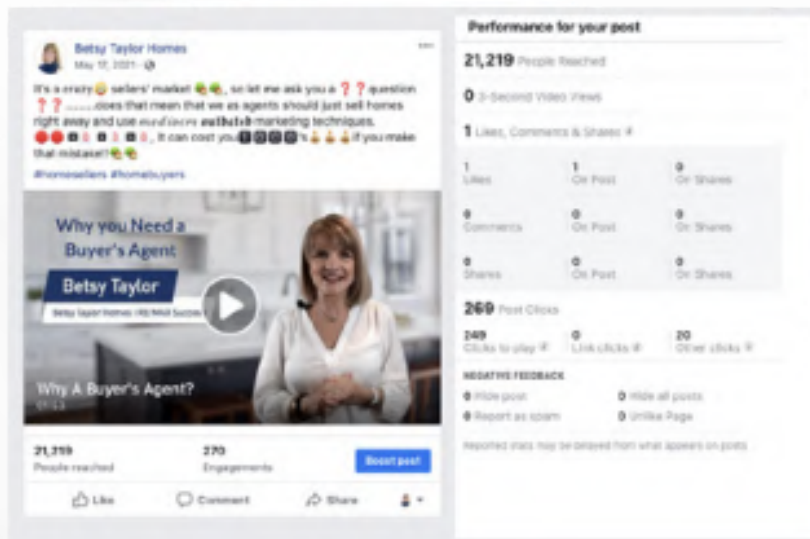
Betsy Taylor Homes
May 17, 2021 ·

It's a crazy😜 sellers' market 🤑🤑, so let me ask you a ❓❓ question ❓❓........does that mean that we as agents should just sell homes right away and use mediocre outdated marketing techniques. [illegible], it can cost you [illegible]'s👍👍👍if you make that mistake!🤑🤑

#homesellers #homebuyers

Why you Need a Buyer's Agent
Betsy Taylor
Betsy Taylor Homes | RE/MAX Success
Why A Buyer's Agent?
01:22

21,219
People reached

270
Engagements

Boost post

Like
Comment
Share

Performance for your post

21,219 People Reached

0 3-Second Video Views

1 Likes, Comments & Shares

| 1 Likes | 1 On Post | 0 On Shares |
|---|---|---|
| 0 Comments | 0 On Post | 0 On Shares |
| 0 Shares | 0 On Post | 0 On Shares |

269 Post Clicks

| 249 Clicks to play | 0 Link clicks | 20 Other clicks |
|---|---|---|

NEGATIVE FEEDBACK

0 Hide post
0 Hide all posts
0 Report as spam
0 Unlike Page

Reported stats may be delayed from what appears on posts